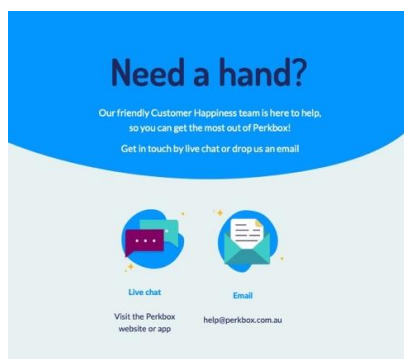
Need a hand?

Our friendly Customer Happiness team is here to help, so you can get the most out of Perkbox!

Get in touch by live chat or drop us an email

Live chat

Visit the Perkbox website or app

Email

help@perkbox.com.au